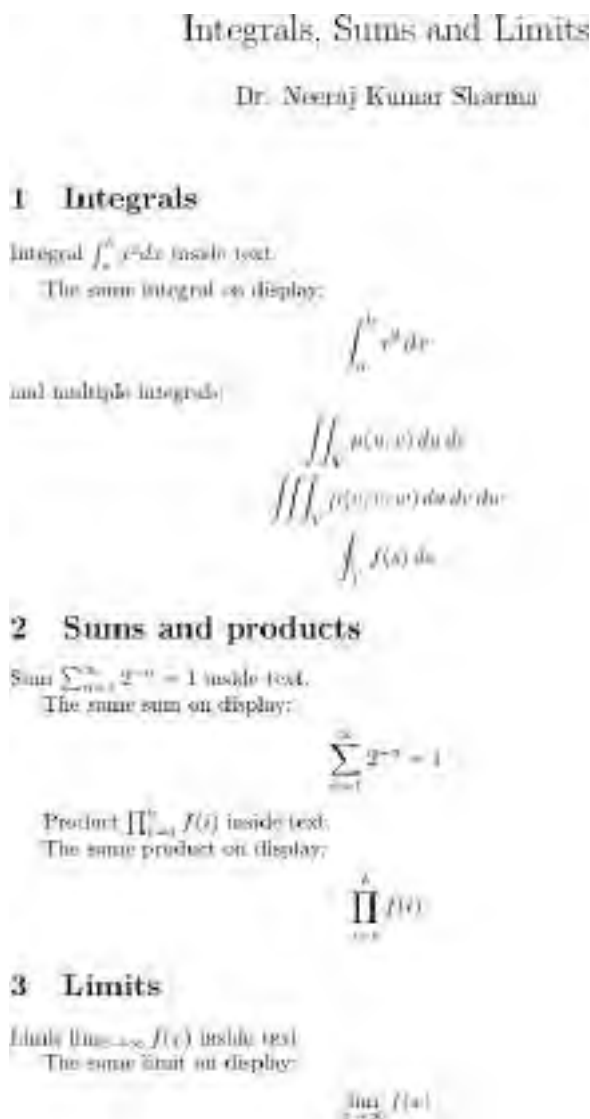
Integrals, Sums and Limits

Dr. Neeraj Kumar Sharma

1 Integrals

Integral $\int_a^b x^2 dx$ inside text.

The same integral on display:

$$\int_a^b x^2 dx$$

and multiple integrals:

$$\iint_V \mu(u,v)\,du\,dv$$

$$\iiint_V \mu(u,v,w)\,du\,dv\,dw$$

$$\oint_V f(s)\,ds$$

2 Sums and products

Sum $\sum_{n=1}^{\infty} 2^{-n} = 1$ inside text.

The same sum on display:

$$\sum_{n=1}^{\infty} 2^{-n} = 1$$

Product $\prod_{i=a}^{b} f(i)$ inside text.

The same product on display:

$$\prod_{i=a}^{b} f(i)$$

3 Limits

Limit $\lim_{x\to\infty} f(x)$ inside text.

The same limit on display:

$$\lim_{x\to\infty} f(x)$$